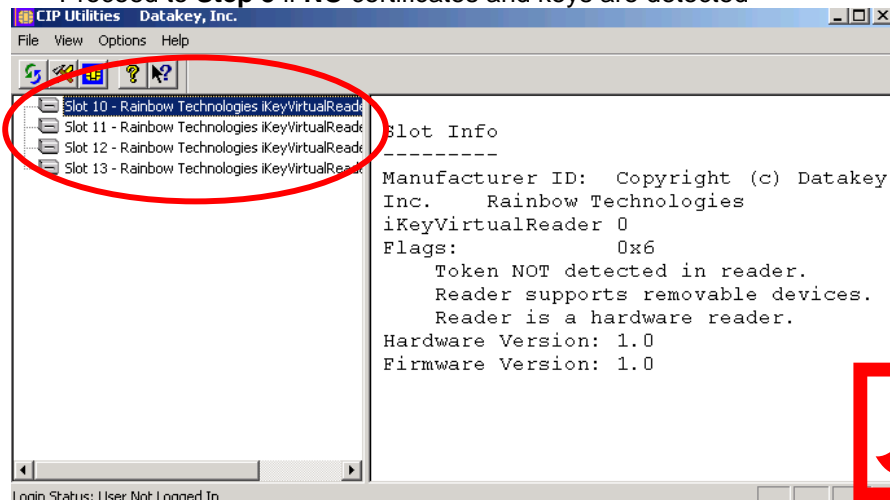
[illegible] Step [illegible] if NO certificates and keys are detected

CIP Utilities Datakey, Inc.

File View Options Help

Slot 10 - Rainbow Technologies iKeyVirtualReade
Slot 11 - Rainbow Technologies iKeyVirtualReade
Slot 12 - Rainbow Technologies iKeyVirtualReade
Slot 13 - Rainbow Technologies iKeyVirtualReade

Slot Info
---------
Manufacturer ID: Copyright (c) Datakey Inc. Rainbow Technologies iKeyVirtualReader 0
Flags: 0x6
Token NOT detected in reader.
Reader supports removable devices.
Reader is a hardware reader.
Hardware Version: 1.0
Firmware Version: 1.0

Login Status: User Not Logged In